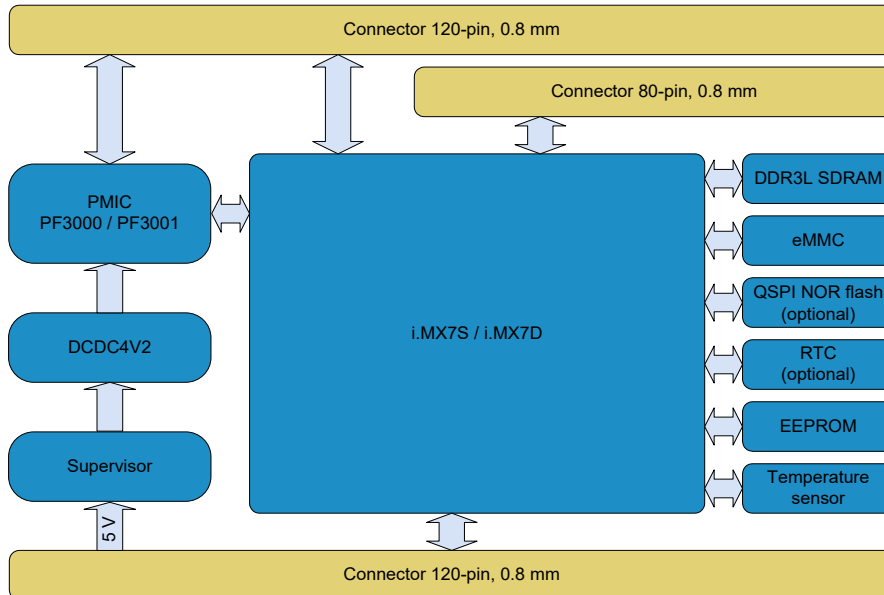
Connector 120-pin, 0.8 mm

Connector 80-pin, 0.8 mm

PMIC
PF3000 / PF3001

DCDC4V2

Supervisor

5 V

i.MX7S / i.MX7D

DDR3L SDRAM

eMMC

QSPI NOR flash
(optional)

RTC
(optional)

EEPROM

Temperature
sensor

Connector 120-pin, 0.8 mm